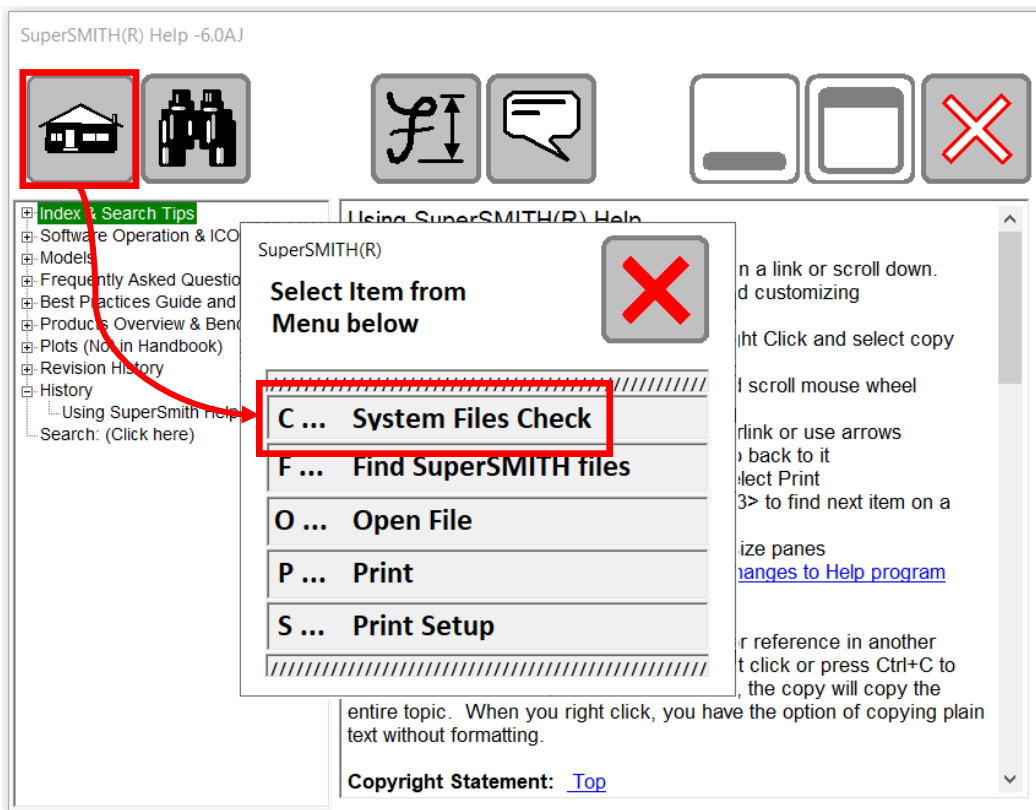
SuperSMITH(R) Help -6.0AJ

Index & Search Tips
Software Operation & ICO
Models
Frequently Asked Questio
Best Practices Guide and
Products Overview & Benc
Plots (Not in Handbook)
Revision History
History
Using SuperSmith Help
Search: (Click here)

Using SuperSMITH(R) Help
n a link or scroll down.
d customizing
ght Click and select copy
d scroll mouse wheel
rlink or use arrows
back to it
elect Print
3> to find next item on a
ize panes
hanges to Help program
r reference in another
t click or press Ctrl+C to
, the copy will copy the
entire topic. When you right click, you have the option of copying plain text without formatting.

Copyright Statement: Top

SuperSMITH(R)
Select Item from Menu below

C ... System Files Check
F ... Find SuperSMITH files
O ... Open File
P ... Print
S ... Print Setup